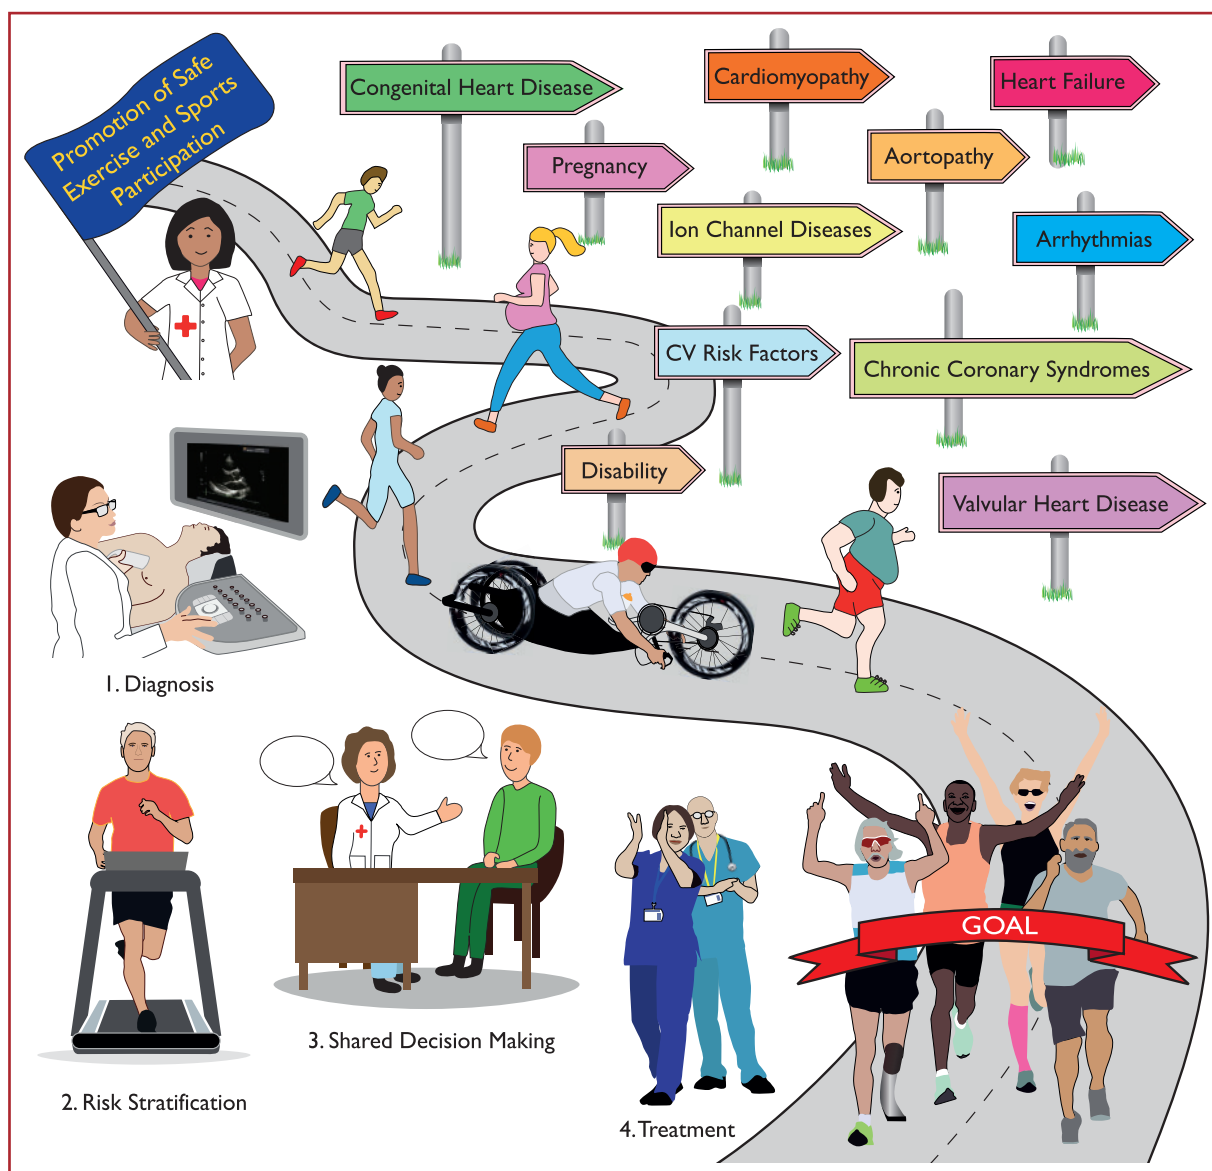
Promotion of Safe Exercise and Sports Participation

Congenital Heart Disease

Cardiomyopathy

Heart Failure

Pregnancy

Aortopathy

Ion Channel Diseases

Arrhythmias

CV Risk Factors

Chronic Coronary Syndromes

Disability

Valvular Heart Disease

1. Diagnosis

2. Risk Stratification

3. Shared Decision Making

4. Treatment

GOAL